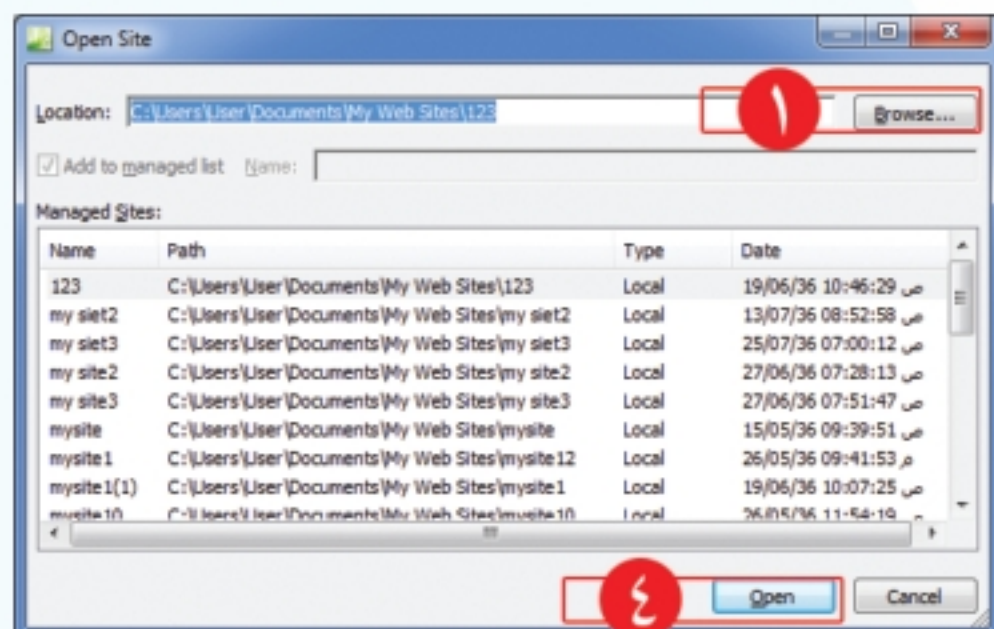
Open Site

Location: C:\Users\User\Documents\My Web Sites\123

١

Browse...

Add to managed list Name:

Managed Sites:

| Name | Path | Type | Date |
|---|---|---|---|
| 123 | C:\Users\User\Documents\My Web Sites\123 | Local | 19/06/36 10:46:29 ص |
| my siet2 | C:\Users\User\Documents\My Web Sites\my siet2 | Local | 13/07/36 08:52:58 ص |
| my siet3 | C:\Users\User\Documents\My Web Sites\my siet3 | Local | 25/07/36 07:00:12 ص |
| my site2 | C:\Users\User\Documents\My Web Sites\my site2 | Local | 27/06/36 07:28:13 ص |
| my site3 | C:\Users\User\Documents\My Web Sites\my site3 | Local | 27/06/36 07:51:47 ص |
| mysite | C:\Users\User\Documents\My Web Sites\mysite | Local | 15/05/36 09:39:51 ص |
| mysite1 | C:\Users\User\Documents\My Web Sites\mysite12 | Local | 26/05/36 09:41:53 م |
| mysite1(1) | C:\Users\User\Documents\My Web Sites\mysite1 | Local | 19/06/36 10:07:25 ص |
| mysite10 | C:\Users\User\Documents\My Web Sites\mysite10 | Local | 26/05/36 11:54:19 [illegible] |

٤

Open

Cancel